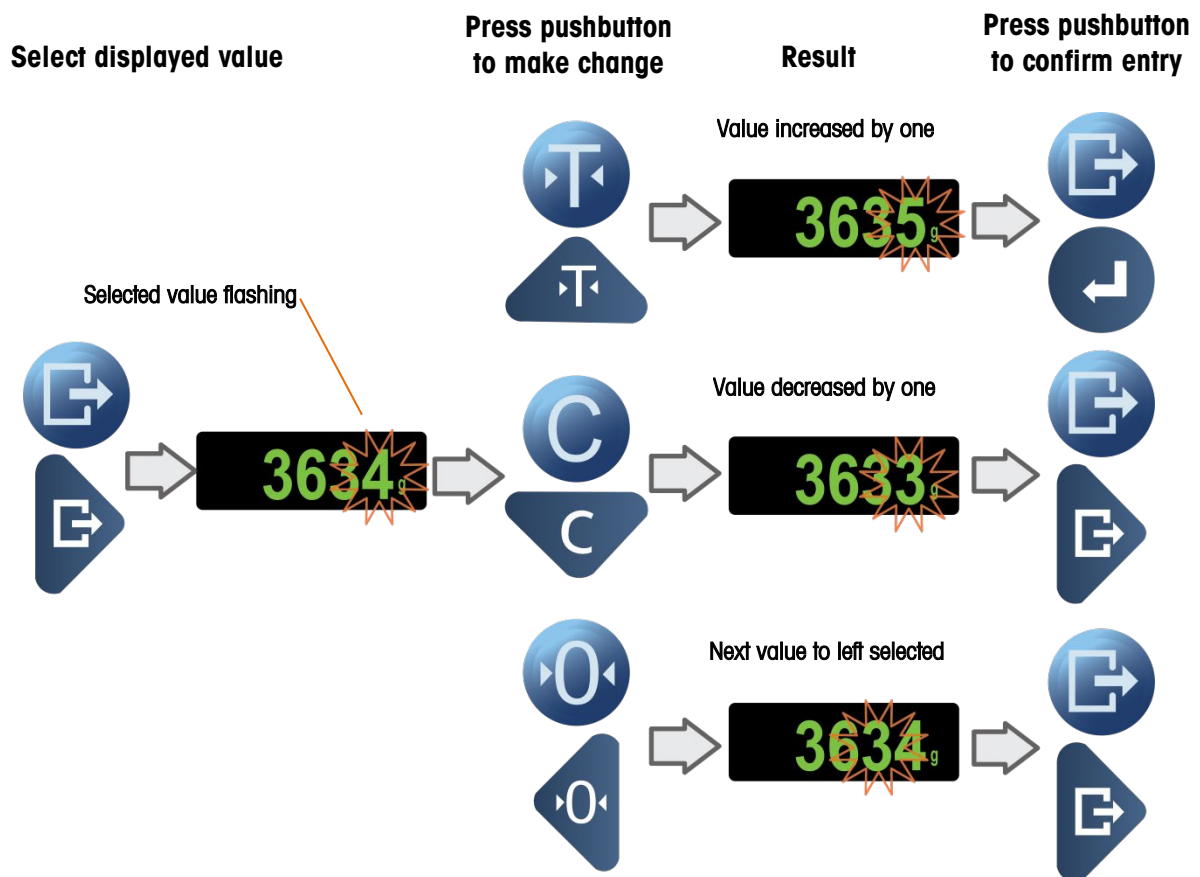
Select displayed value

Press pushbutton to make change

Result

Press pushbutton to confirm entry

Selected value flashing

3634 g

T

T

Value increased by one

3635 g

C

C

Value decreased by one

3633 g

0

0

Next value to left selected

3634 g